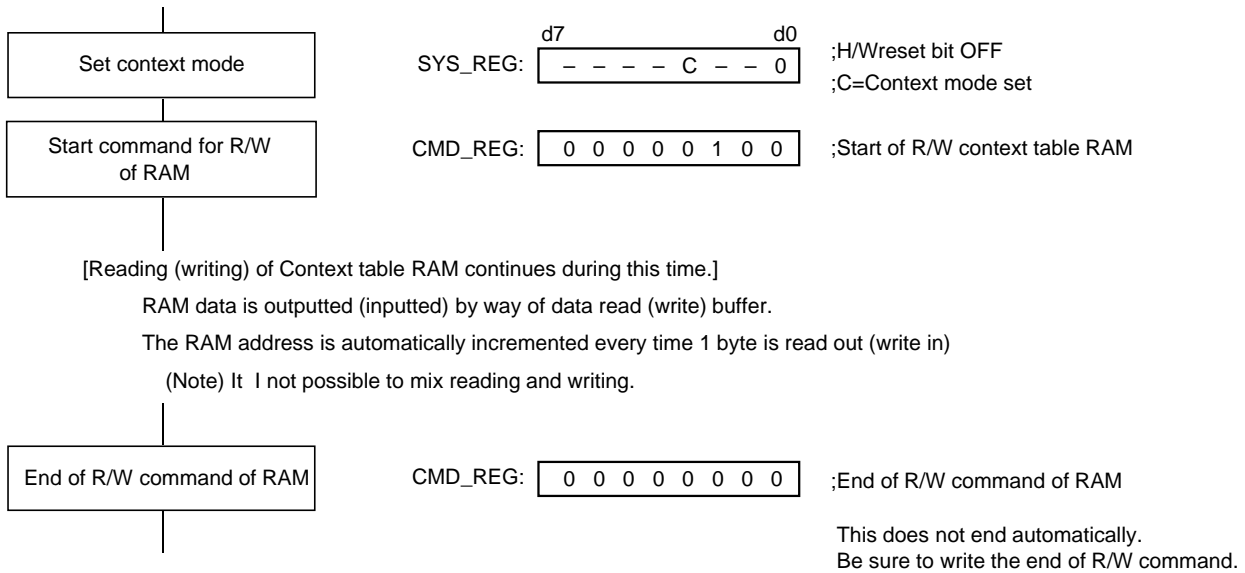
Set context mode

d7 d0

SYS_REG: – – – – C – – 0

;H/Wreset bit OFF
;C=Context mode set

Start command for R/W of RAM

CMD_REG: 0 0 0 0 0 1 0 0

;Start of R/W context table RAM

[Reading (writing) of Context table RAM continues during this time.]

RAM data is outputted (inputted) by way of data read (write) buffer.

The RAM address is automatically incremented every time 1 byte is read out (write in)

(Note) It I not possible to mix reading and writing.

End of R/W command of RAM

CMD_REG: 0 0 0 0 0 0 0 0

;End of R/W command of RAM

This does not end automatically.
Be sure to write the end of R/W command.